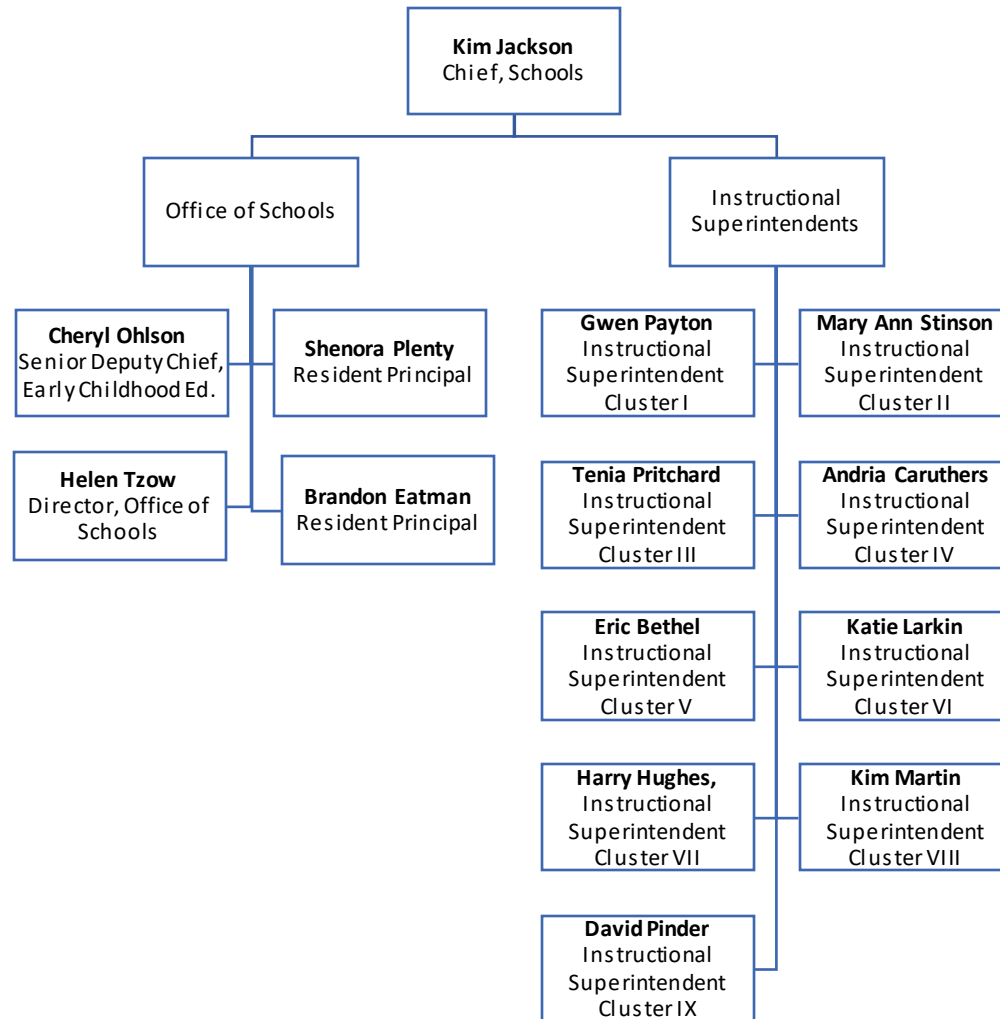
**Kim Jackson**
Chief, Schools

Office of Schools

Instructional Superintendents

**Cheryl Ohlson**
Senior Deputy Chief, Early Childhood Ed.

**Shenora Plenty**
Resident Principal

**Helen Tzow**
Director, Office of Schools

**Brandon Eatman**
Resident Principal

**Gwen Payton**
Instructional Superintendent Cluster I

**Mary Ann Stinson**
Instructional Superintendent Cluster II

**Tenia Pritchard**
Instructional Superintendent Cluster III

**Andria Caruthers**
Instructional Superintendent Cluster IV

**Eric Bethel**
Instructional Superintendent Cluster V

**Katie Larkin**
Instructional Superintendent Cluster VI

**Harry Hughes,**
Instructional Superintendent Cluster VII

**Kim Martin**
Instructional Superintendent Cluster VIII

**David Pinder**
Instructional Superintendent Cluster IX